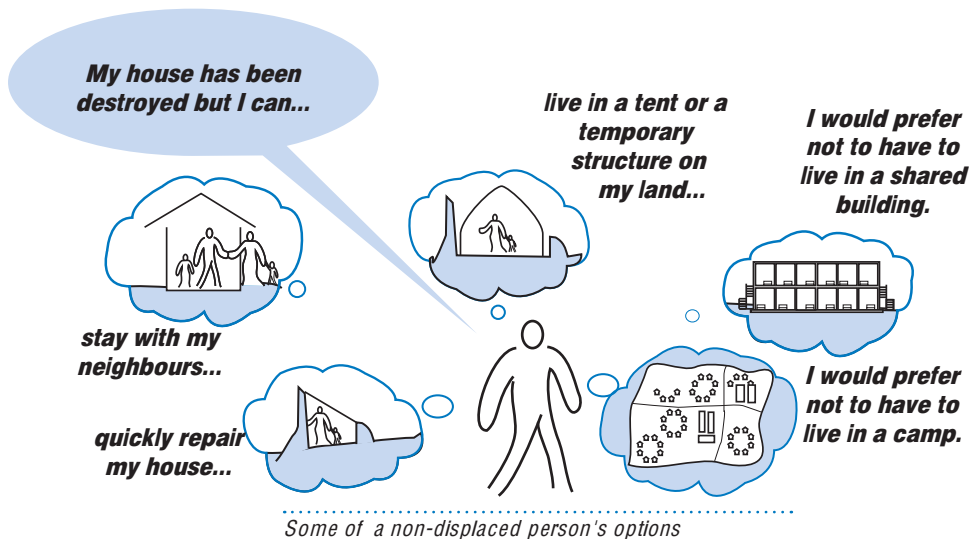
My house has been destroyed but I can...

live in a tent or a temporary structure on my land...

I would prefer not to have to live in a shared building.

stay with my neighbours...

quickly repair my house...

I would prefer not to have to live in a camp.

Some of a non-displaced person's options